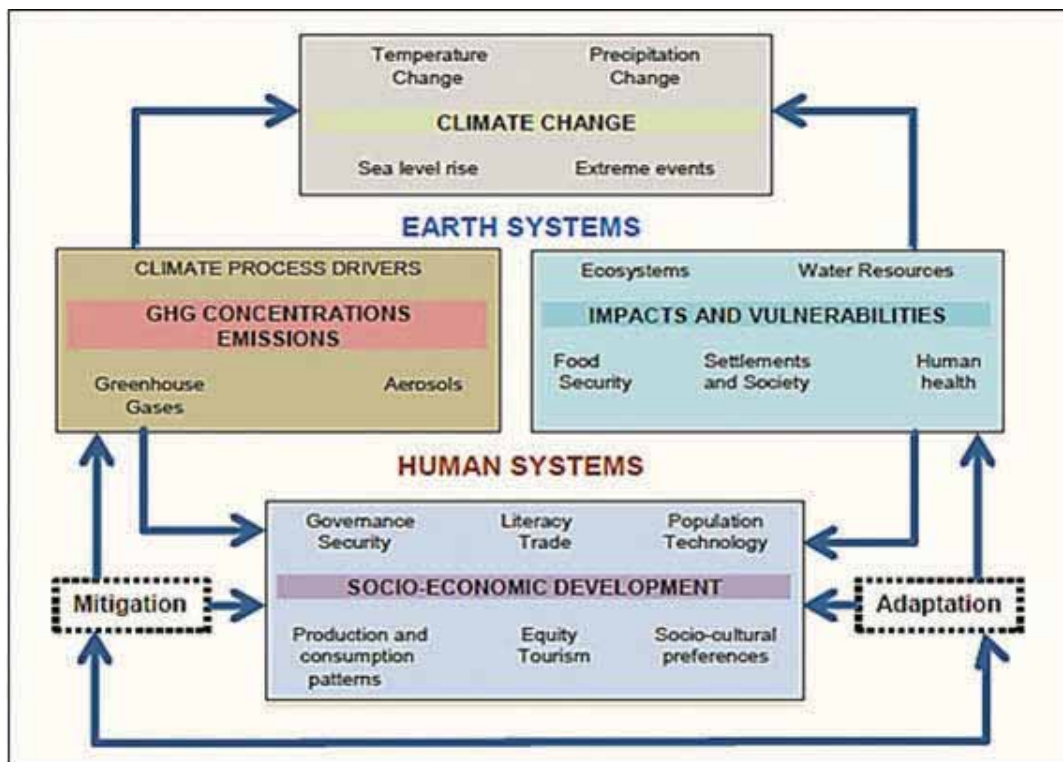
Temperature Change

Precipitation Change

CLIMATE CHANGE

Sea level rise

Extreme events

EARTH SYSTEMS

CLIMATE PROCESS DRIVERS

GHG CONCENTRATIONS EMISSIONS

Greenhouse Gases

Aerosols

Ecosystems

Water Resources

IMPACTS AND VULNERABILITIES

Food Security

Settlements and Society

Human health

HUMAN SYSTEMS

Governance Security

Literacy Trade

Population Technology

Mitigation

SOCIO-ECONOMIC DEVELOPMENT

Adaptation

Production and consumption patterns

Equity Tourism

Socio-cultural preferences